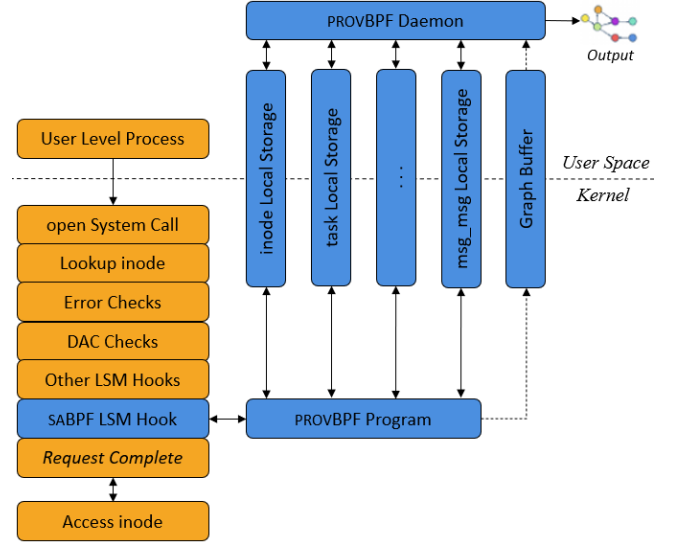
PROVBPF Daemon

Output

inode Local Storage

task Local Storage

. . .

msg_msg Local Storage

Graph Buffer

User Level Process

User Space

Kernel

open System Call

Lookup inode

Error Checks

DAC Checks

Other LSM Hooks

SABPF LSM Hook

PROVBPF Program

Request Complete

Access inode